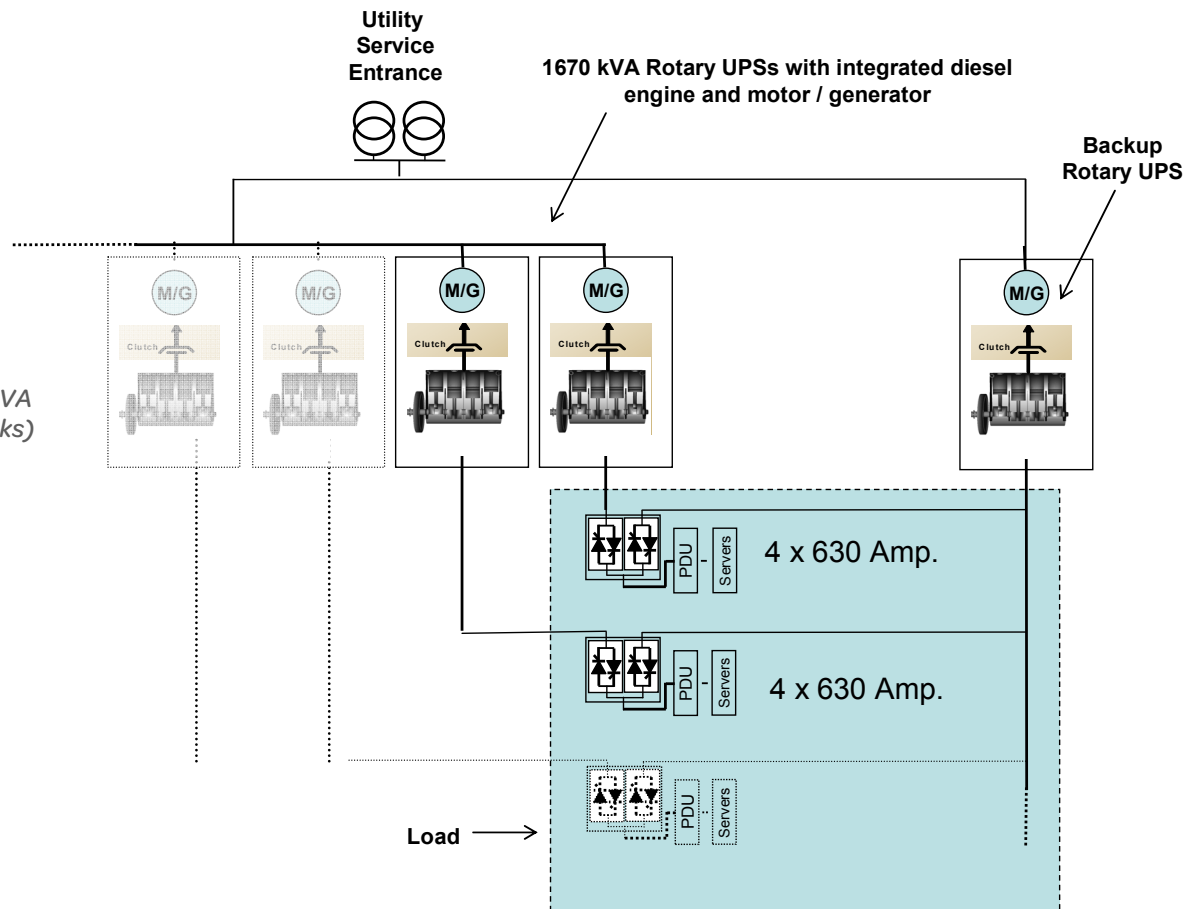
Utility Service Entrance

1670 kVA Rotary UPSs with integrated diesel engine and motor / generator

Backup Rotary UPS

VA
ks)

M/G
Clutch

M/G
Clutch

M/G
Clutch

M/G
Clutch

M/G
Clutch

PDU
Servers
4 x 630 Amp.

PDU
Servers
4 x 630 Amp.

PDU
Servers

Load